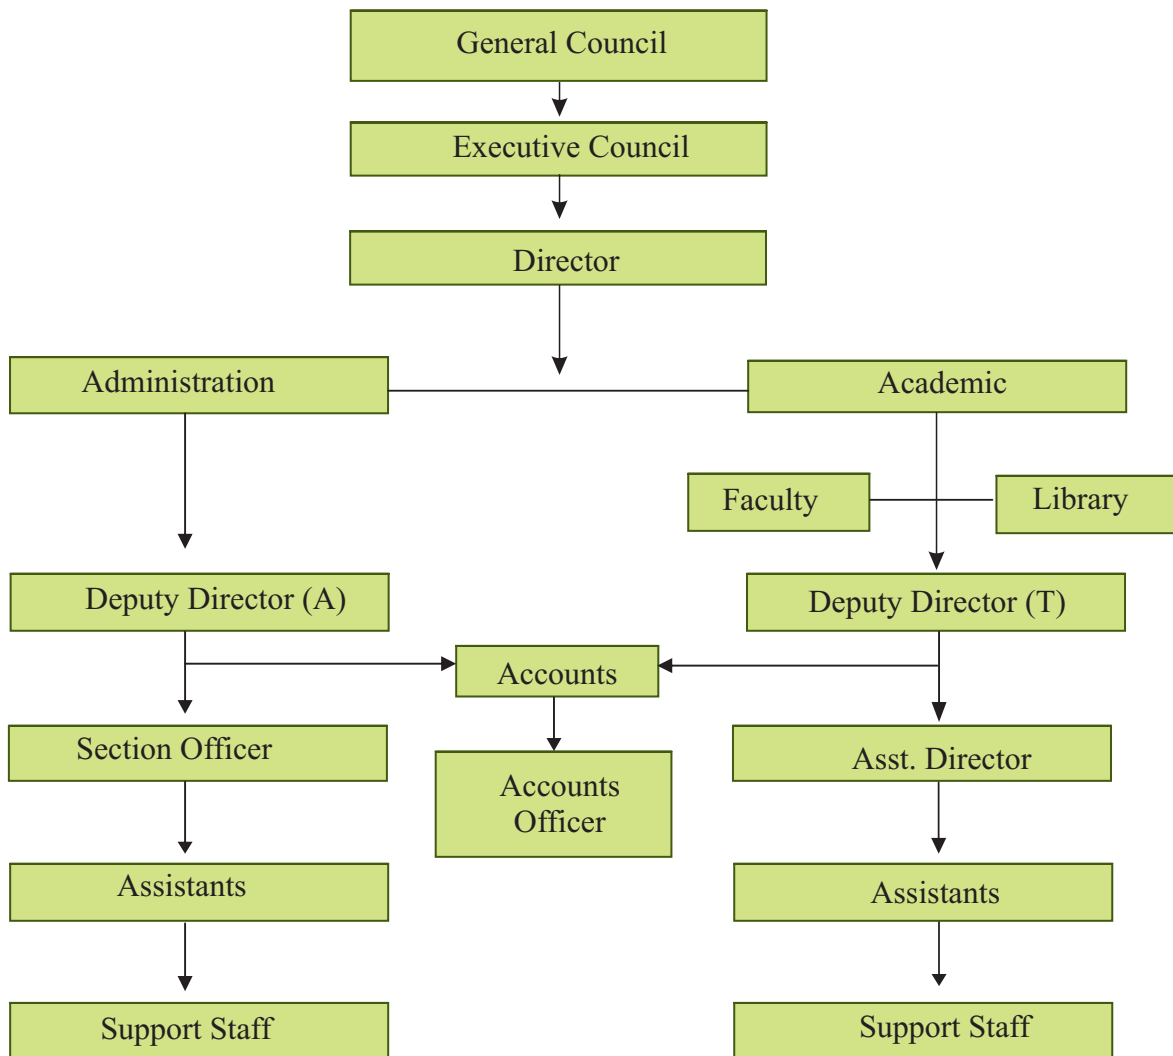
General Council

Executive Council

Director

Administration

Academic

Faculty

Library

Deputy Director (A)

Deputy Director (T)

Accounts

Section Officer

Accounts Officer

Asst. Director

Assistants

Assistants

Support Staff

Support Staff